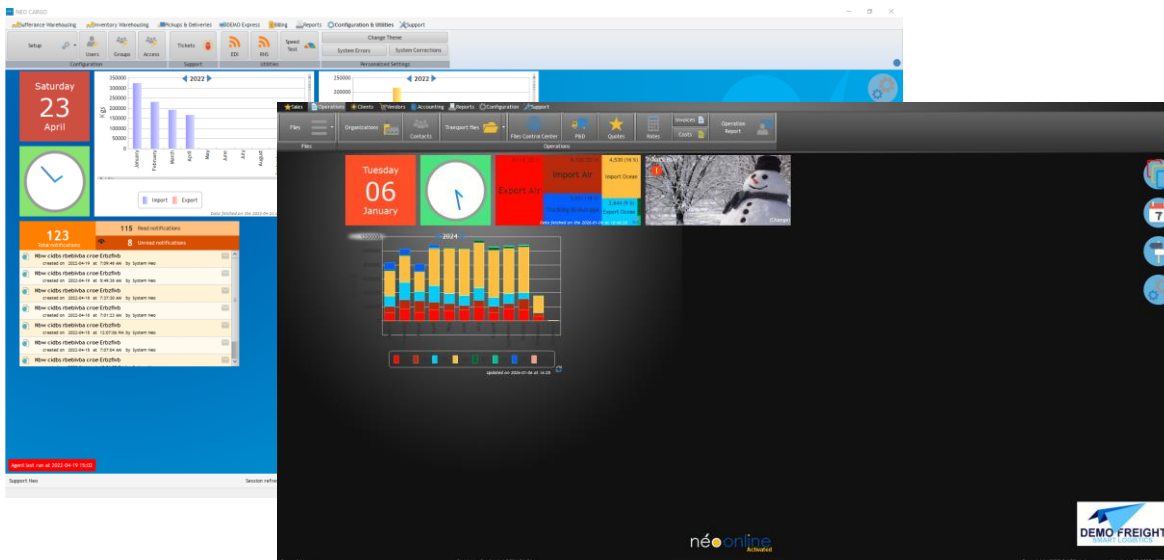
NEO CARGO

Safferance Warehousing  Inventory Warehousing  Pickups & Deliveries  DEMO Express  Billing  Reports  Configuration & Utilities  Support

Setup  Users  Groups  Access  Tickets  EDI  RSS  Speed Test  Change Theme  System Errors  System Corrections

Configuration  Support  Utilities  Personalized Settings

Saturday
23
April

2022

350000
300000
250000
200000
150000
100000
50000
0

January February March April May June July August

Import  Export

123
Total notifications

115 Read notifications
8 Unread notifications

Nbw cidbs rbebivba croe Erbzfivb
created on 2022-04-19 at 7:39:48 AM by System Neo
Nbw cidbs rbebivba croe Erbzfivb
created on 2022-04-19 at 5:49:39 AM by System Neo
Nbw cidbs rbebivba croe Erbzfivb
created on 2022-04-19 at 7:37:30 AM by System Neo
Nbw cidbs rbebivba croe Erbzfivb
created on 2022-04-19 at 7:07:23 AM by System Neo
Nbw cidbs rbebivba croe Erbzfivb
created on 2022-04-19 at 12:07:06 PM by System Neo
Nbw cidbs rbebivba croe Erbzfivb
created on 2022-04-19 at 7:07:04 AM by System Neo
Nbw cidbs rbebivba croe Erbzfivb

Agent last run at 2022-04-19 15:02

Support Neo

150000
2022

Sales  Operations  Clients  Vendors  Accounting  Reports  Configuration  Support

Files  Organizations  Contacts  Transport files  Files Control Center  P&D  Quotes  Rates  Invoices  Costs  Operation Report

Files  Operations

Tuesday
06
January

Export Air  Import Air  4,530 (16 %)  Import Ocean  Export Ocean

2024

updated on 2024-01-06 at 16:28

(Change)

néo online
Activated

DEMO FREIGHT
SMART LOGISTICS